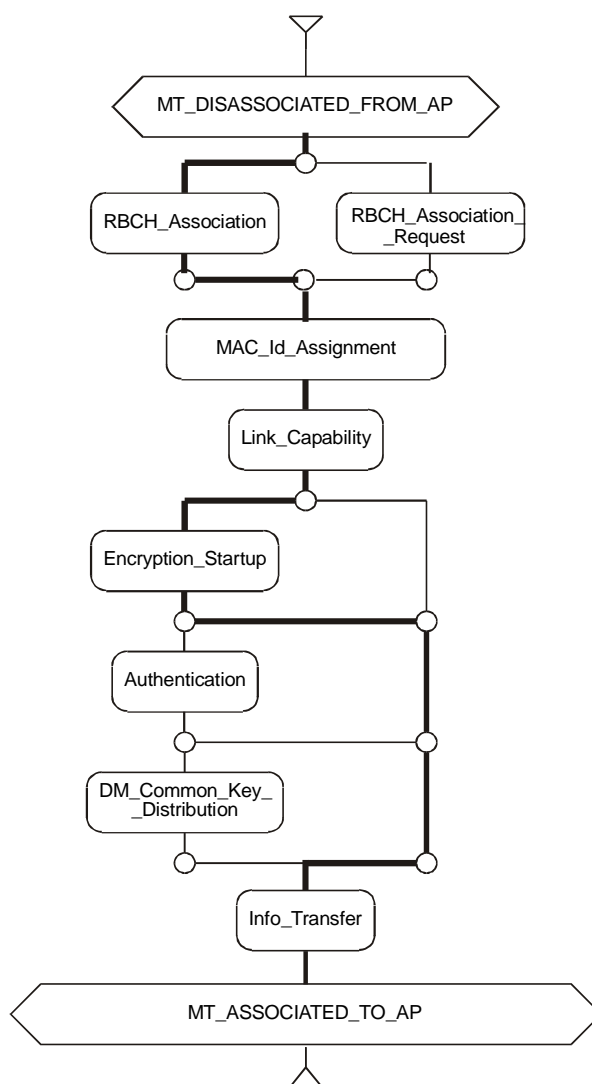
MT_DISASSOCIATED_FROM_AP

RBCH_Association

RBCH_Association_ _Request

MAC_Id_Assignment

Link_Capability

Encryption_Startup

Authentication

DM_Common_Key_ _Distribution

Info_Transfer

MT_ASSOCIATED_TO_AP